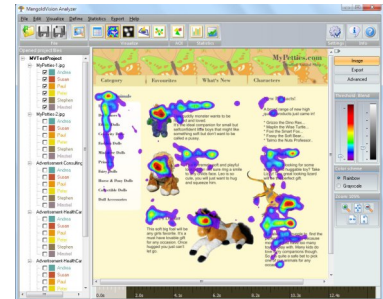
MangoldVision Analyzer

File Edit Visualize Statistics Export Help

Opened projectfiles

MYTestProject

MyPetInc-1.jpg

Andrea

Susan

Paul

Stephen

Mischa

MyPetInc-2.jpg

Andrea

Susan

Paul

Stephen

Mischa

Advertisement-Consulting

Andrea

Susan

Paul

Stephen

Mischa

Advertisement-HealthCar

Andrea

Susan

Paul

Stephen

Mischa

Advertisement-HealthCar

Andrea

Susan

Paul

Stephen

Mischa

MyPetInc.com

Category

Favourites

What's New

Characters

Image

Export

Advanced

Rainbow

Grayscale

0.0s

2.0s

4.1s

6.2s

8.2s

10.3s

12.4s